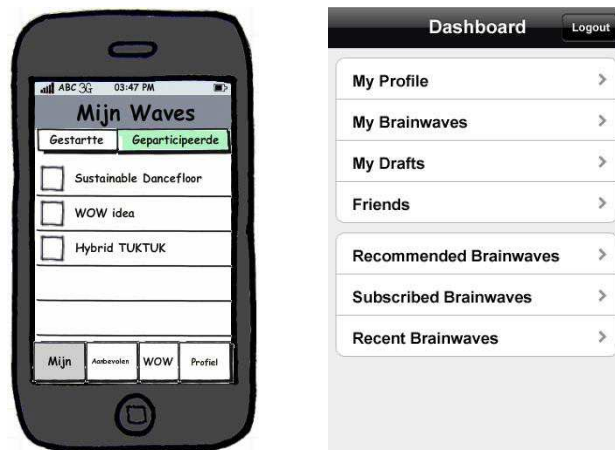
ABC 3G 03:47 PM
Mijn Waves
Gestartte
Geparticipeerde
Sustainable Dancefloor
WOW idea
Hybrid TUKTUK
Mijn
Aanbevolen
WOW
Profiel

Dashboard
Logout
My Profile
My Brainwaves
My Drafts
Friends
Recommended Brainwaves
Subscribed Brainwaves
Recent Brainwaves